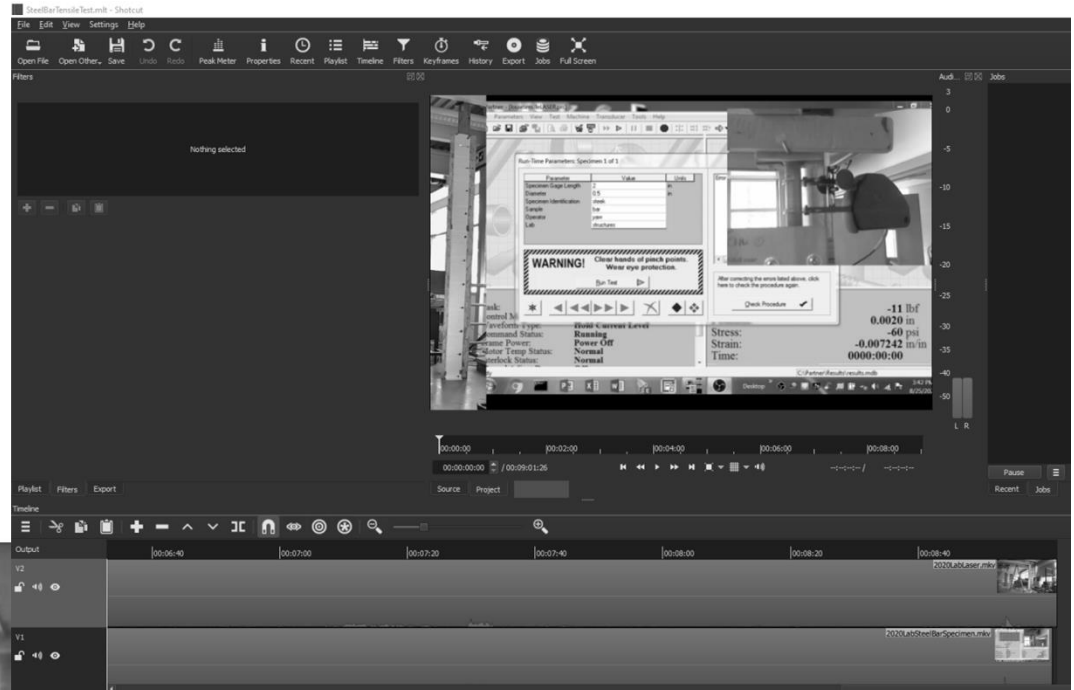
SteelBarTensileTest.mlt - Shotcut

File Edit View Settings Help

Open File Open Other Save Undo Redo Peak Meter Properties Recent Playlist Timeline Filters Keyframes History Export Jobs Full Screen

Filters

Nothing selected

Audi... Jobs

3
0
-5
-10
-15
-20
-25
-30
-35
-40
-50
L R

Run-Time Parameters: Specimen 1 of 1

| Parameter | Value | Units |
|---|---|---|
| Specimen Gage Length | 2 | in |
| Diameter | 0.5 | in |
| Specimen Identification | steel | |
| Sample | bar | |
| Operator | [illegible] | |
| Lab | structures | |

WARNING! Clear hands of pinch points. Wear eye protection.

Run Test

After correcting the errors listed above, click here to check the procedure again.

Check Procedure

Hold Current Level
Running
Power Off
Normal
Normal

-11 lbf
0.0020 in
-60 psi
-0.007242 in/in
0000:00:00

Stress:
Strain:
Time:

00:00:00 00:02:00 00:04:00 00:06:00 00:08:00

00:00:00:00 / 00:09:01:26

Pause

Playlist Filters Export

Source Project

Recent Jobs

Timeline

Output

00:06:40 00:07:00 00:07:20 00:07:40 00:08:00 00:08:20 00:08:40

V2

2020LabLaser.mkv

V1

2020LabSteelBarSpecimen.mkv